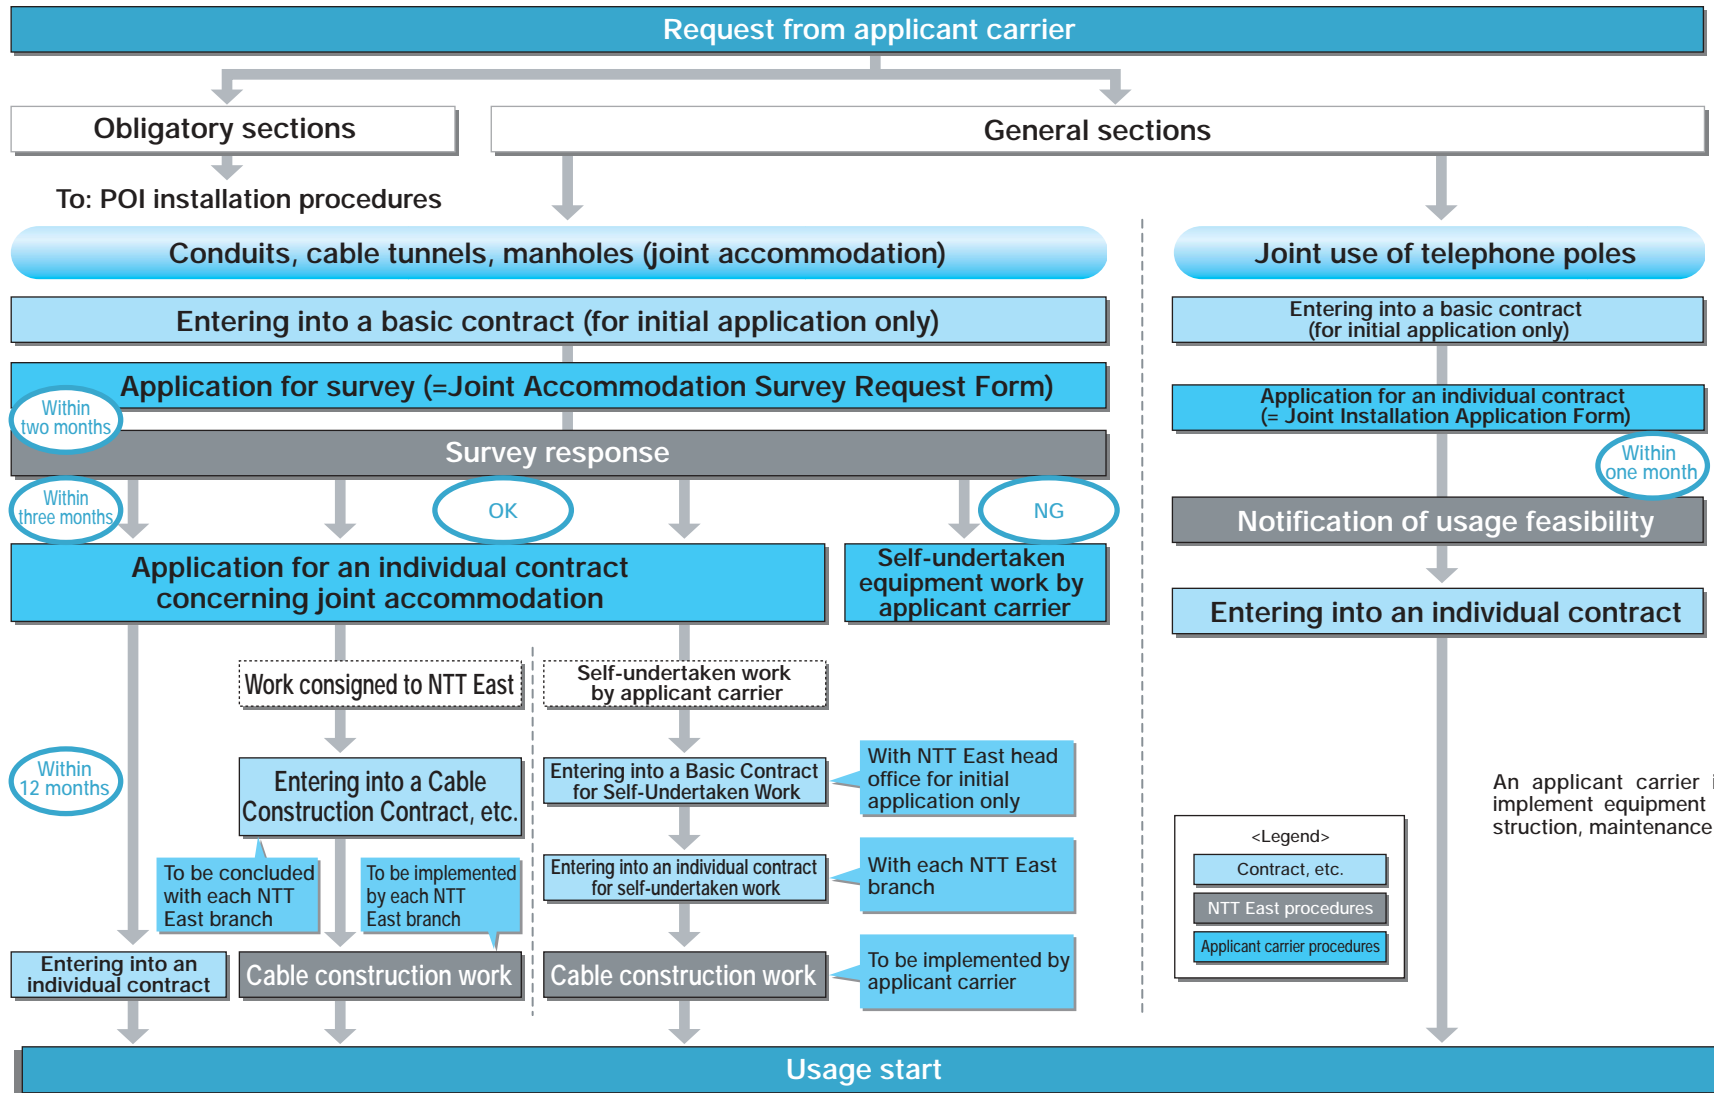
Request from applicant carrier

Obligatory sections

General sections

To: POI installation procedures

Conduits, cable tunnels, manholes (joint accommodation)

Joint use of telephone poles

Entering into a basic contract (for initial application only)

Entering into a basic contract (for initial application only)

Application for survey (=Joint Accommodation Survey Request Form)

Within two months

Application for an individual contract (= Joint Installation Application Form)

Survey response

Within one month

Within three months

OK

NG

Notification of usage feasibility

Application for an individual contract concerning joint accommodation

Self-undertaken equipment work by applicant carrier

Entering into an individual contract

Work consigned to NTT East

Self-undertaken work by applicant carrier

Within 12 months

Entering into a Cable Construction Contract, etc.

Entering into a Basic Contract for Self-Undertaken Work

With NTT East head office for initial application only

An applicant carrier i implement equipment struction, maintenance

To be concluded with each NTT East branch

To be implemented by each NTT East branch

Entering into an individual contract for self-undertaken work

With each NTT East branch

<Legend>

Contract, etc.

NTT East procedures

Applicant carrier procedures

Entering into an individual contract

Cable construction work

Cable construction work

To be implemented by applicant carrier

Usage start